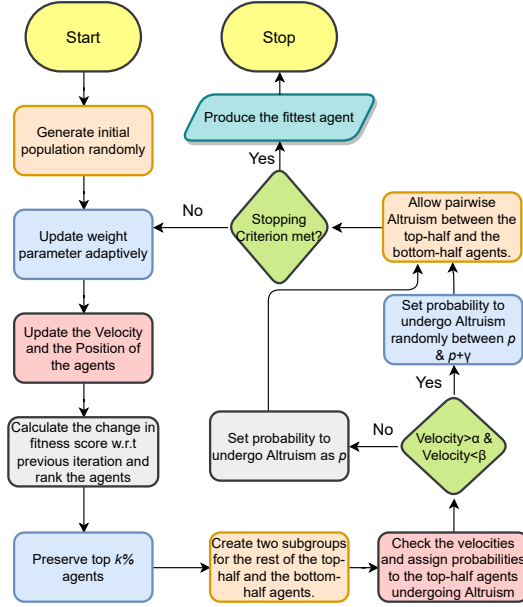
Start

Generate initial population randomly

Update weight parameter adaptively

Update the Velocity and the Position of the agents

Calculate the change in fitness score w.r.t previous iteration and rank the agents

Preserve top $k\%$ agents

Create two subgroups for the rest of the top-half and the bottom-half agents.

Check the velocities and assign probabilities to the top-half agents undergoing Altruism

Velocity>α & Velocity<β

No

Set probability to undergo Altruism as $p$

Yes

Set probability to undergo Altruism randomly between $p$ & $p$+γ

Allow pairwise Altruism between the top-half and the bottom-half agents.

Stopping Criterion met?

No

Yes

Produce the fittest agent

Stop